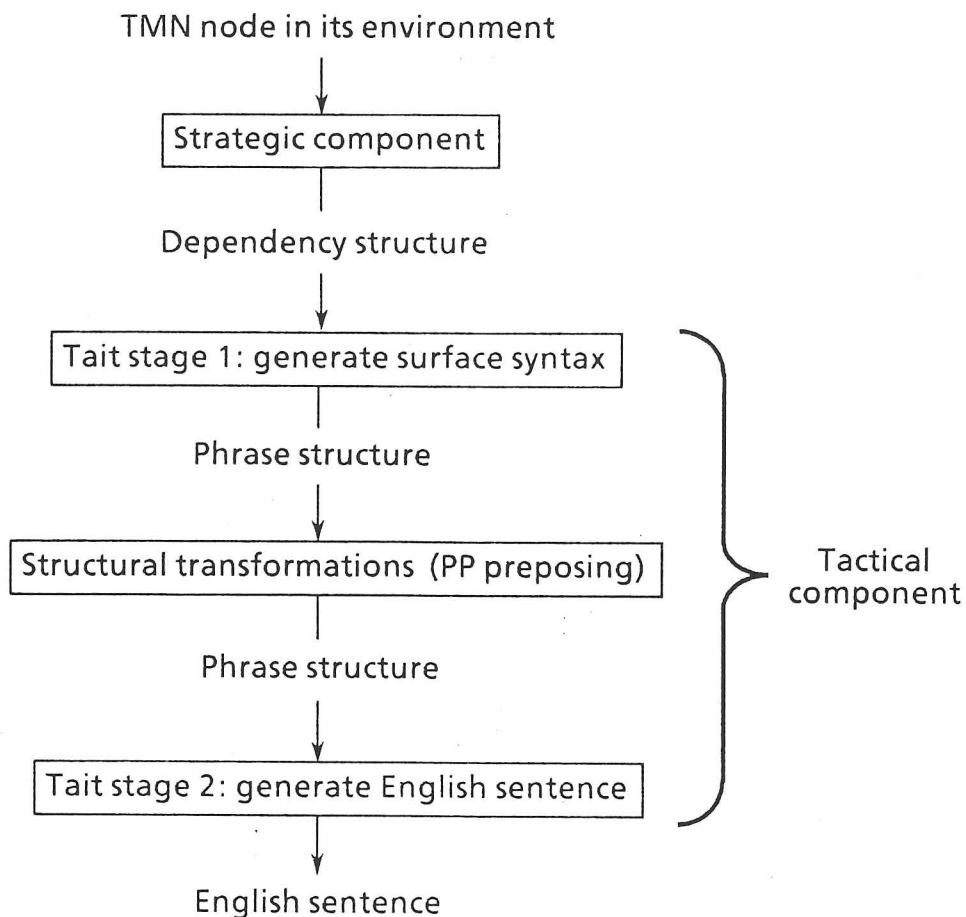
TMN node in its environment

Strategic component

Dependency structure

Tait stage 1: generate surface syntax

Phrase structure

Structural transformations (PP preposing)

Phrase structure

Tait stage 2: generate English sentence

English sentence

Tactical component